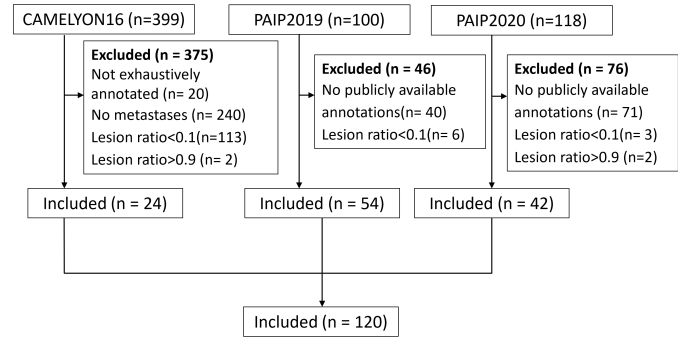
CAMELYON16 (n=399)

Excluded (n = 375)
Not exhaustively annotated (n= 20)
No metastases (n= 240)
Lesion ratio<0.1(n=113)
Lesion ratio>0.9 (n= 2)

Included (n = 24)

PAIP2019 (n=100)

Excluded (n = 46)
No publicly available annotations(n= 40)
Lesion ratio<0.1(n= 6)

Included (n = 54)

PAIP2020 (n=118)

Excluded (n = 76)
No publicly available annotations (n= 71)
Lesion ratio<0.1(n= 3)
Lesion ratio>0.9 (n=2)

Included (n = 42)

Included (n = 120)